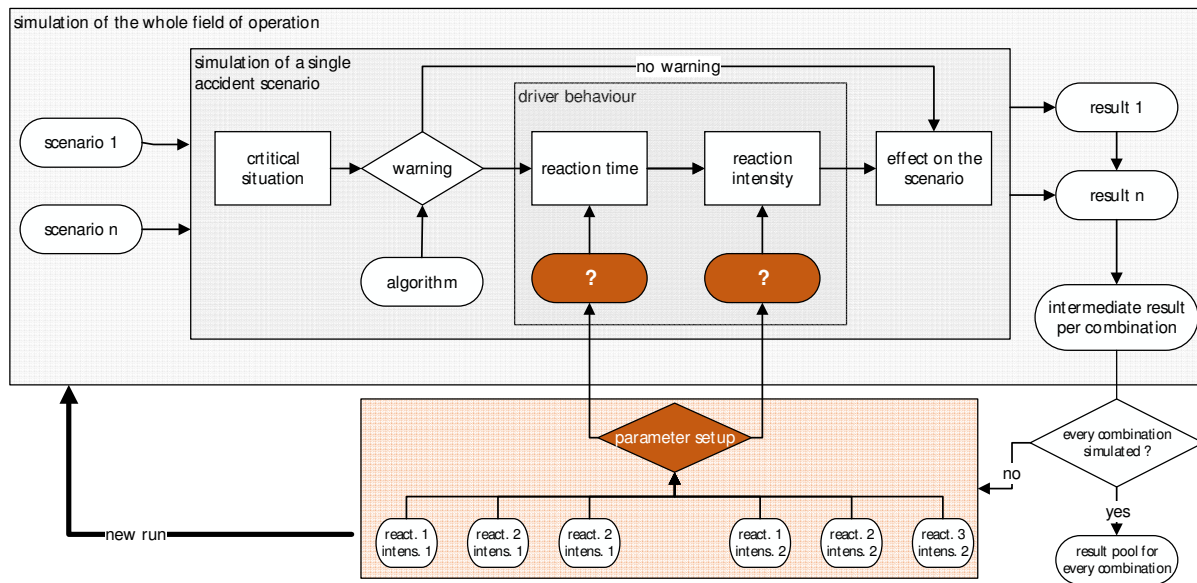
simulation of the whole field of operation

simulation of a single accident scenario

no warning

driver behaviour

scenario 1

scenario n

crtitical situation

warning

reaction time

reaction intensity

effect on the scenario

result 1

result n

algorithm

?

?

intermediate result per combination

every combination simulated ?

no

yes

parameter setup

new run

react. 1 intens. 1

react. 2 intens. 1

react. 2 intens. 1

react. 1 intens. 2

react. 2 intens. 2

react. 3 intens. 2

result pool for every combination